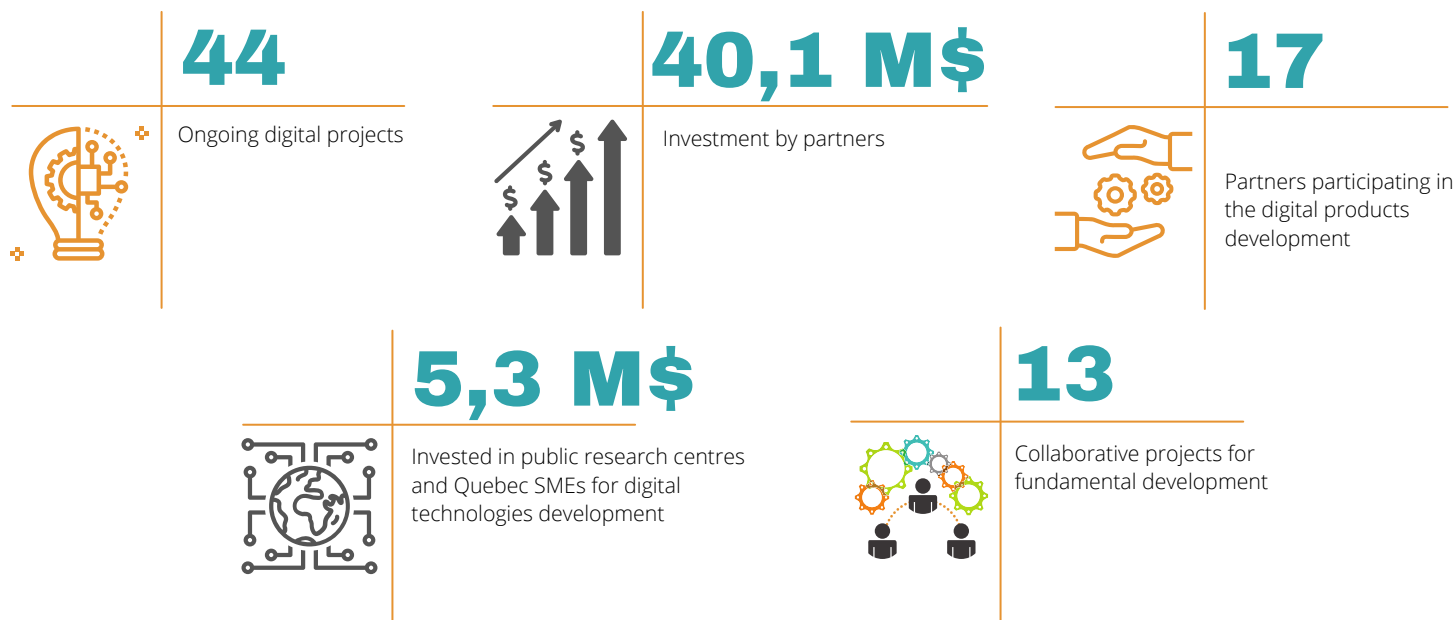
44

Ongoing digital projects

40,1 M$

$ $ $

Investment by partners

17

Partners participating in the digital products development

5,3 M$

Invested in public research centres and Quebec SMEs for digital technologies development

13

Collaborative projects for fundamental development